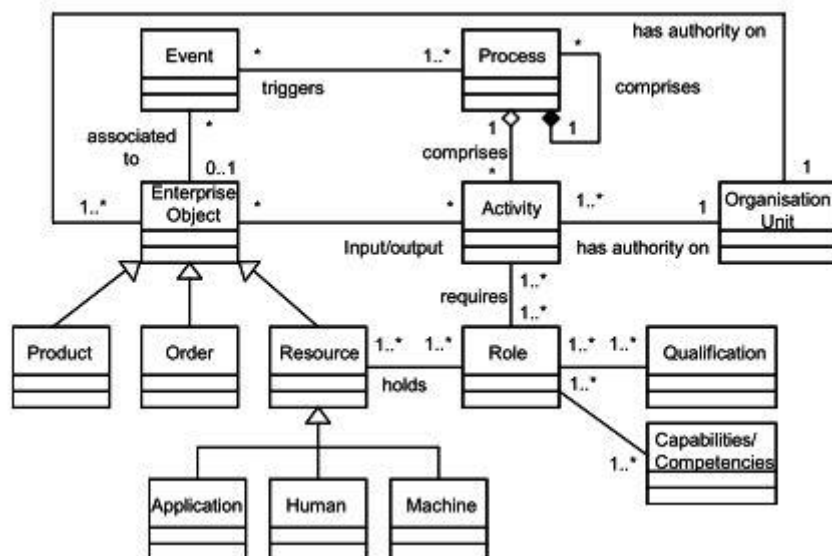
has authority on

Event

*

triggers

1..*

Process

*

comprises

1

1

associated to

*

0..1

comprises

*

1

1..*

Enterprise Object

*

*

Activity

1..*

1

Organisation Unit

Input/output

has authority on

1..*

requires

1..*

Product

Order

Resource

1..*

1..*

Role

1..*

1..*

Qualification

holds

1..*

1..*

Capabilities/ Competencies

Application

Human

Machine